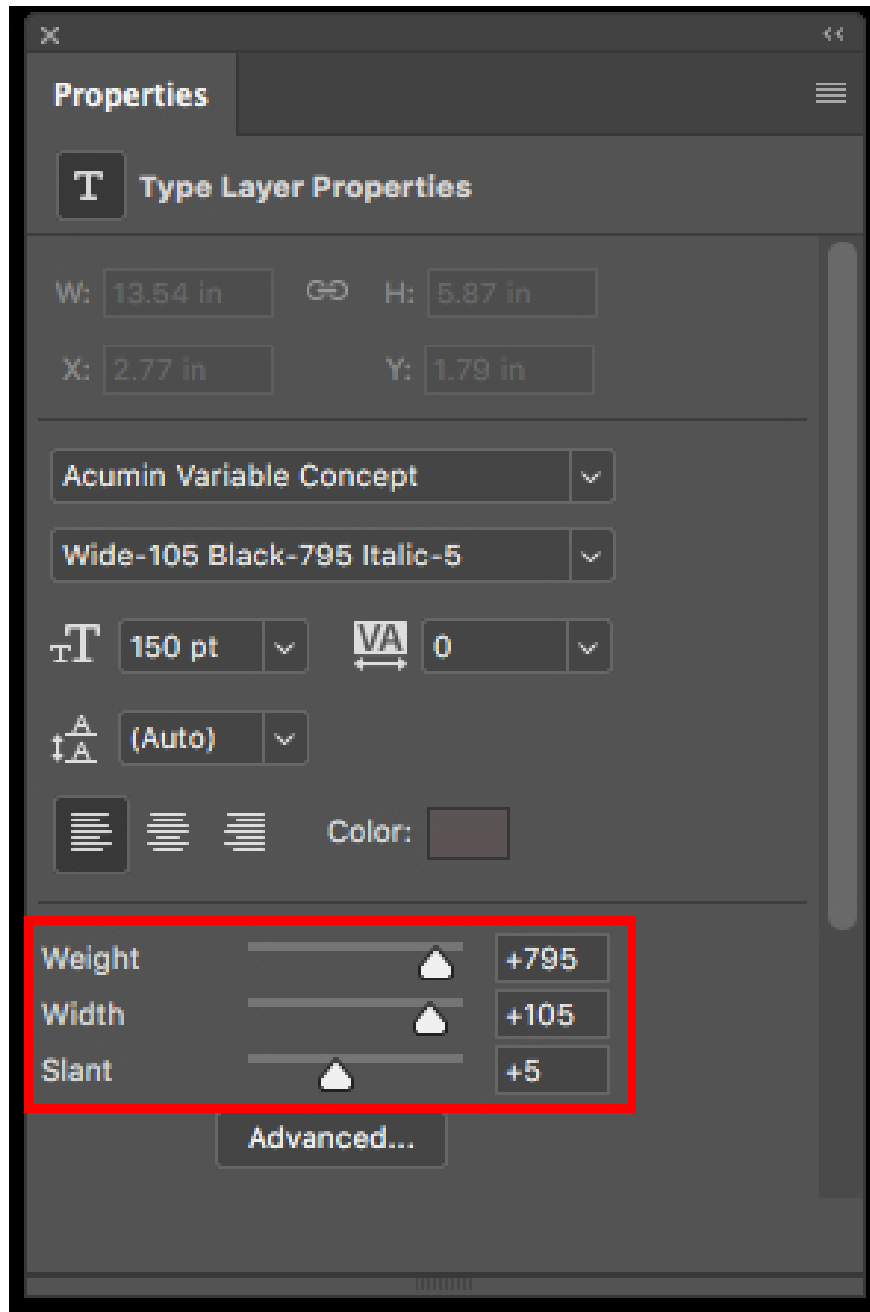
Properties

Type Layer Properties

W: 13.54 in H: 5.87 in

X: 2.77 in Y: 1.79 in

Acumin Variable Concept

Wide-105 Black-795 Italic-5

150 pt

0

(Auto)

Color:

Weight +795

Width +105

Slant +5

Advanced...